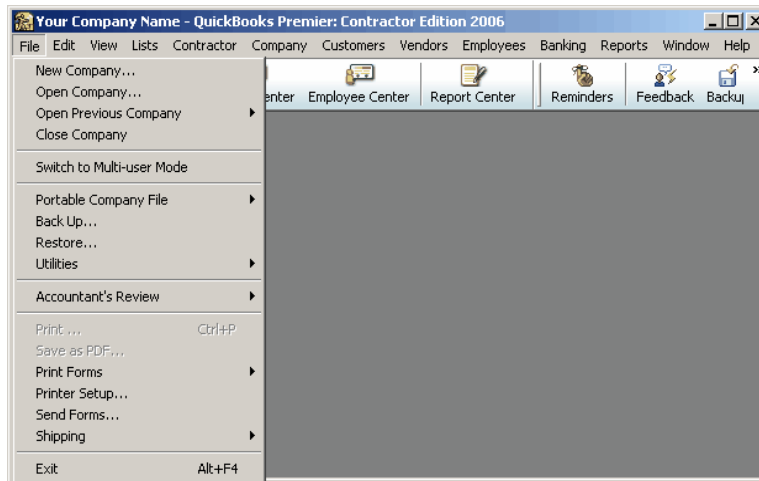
Your Company Name - QuickBooks Premier: Contractor Edition 2006

File Edit View Lists Contractor Company Customers Vendors Employees Banking Reports Window Help

New Company...
Open Company...
Open Previous Company
Close Company

Switch to Multi-user Mode

Portable Company File
Back Up...
Restore...
Utilities

Accountant's Review

Print ... Ctrl+P
Save as PDF...
Print Forms
Printer Setup...
Send Forms...
Shipping

Exit Alt+F4

enter Employee Center Report Center Reminders Feedback Backu